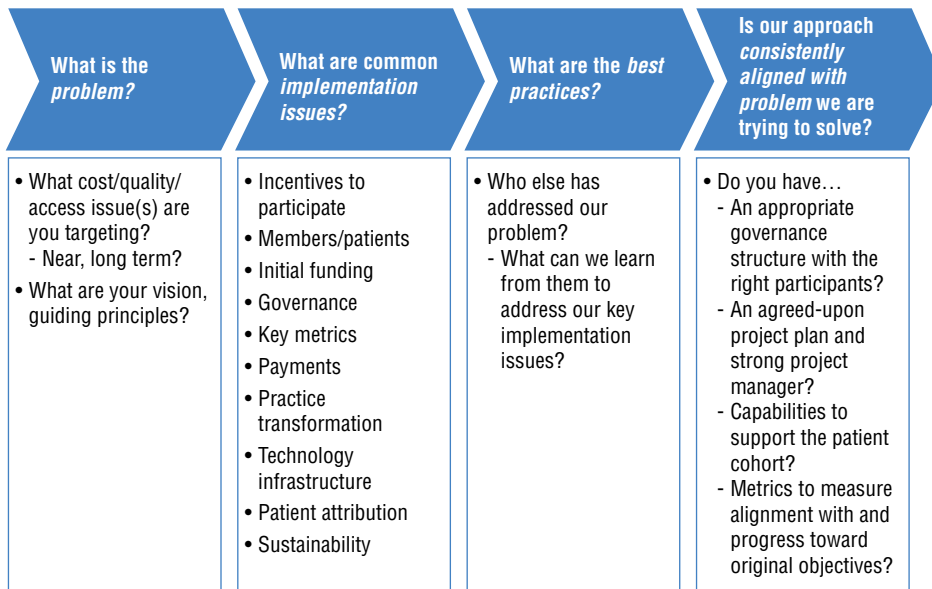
What is the problem?

What are common implementation issues?

What are the best practices?

Is our approach consistently aligned with problem we are trying to solve?

• What cost/quality/access issue(s) are you targeting?
- Near, long term?
• What are your vision, guiding principles?

• Incentives to participate
• Members/patients
• Initial funding
• Governance
• Key metrics
• Payments
• Practice transformation
• Technology infrastructure
• Patient attribution
• Sustainability

• Who else has addressed our problem?
- What can we learn from them to address our key implementation issues?

• Do you have…
- An appropriate governance structure with the right participants?
- An agreed-upon project plan and strong project manager?
- Capabilities to support the patient cohort?
- Metrics to measure alignment with and progress toward original objectives?